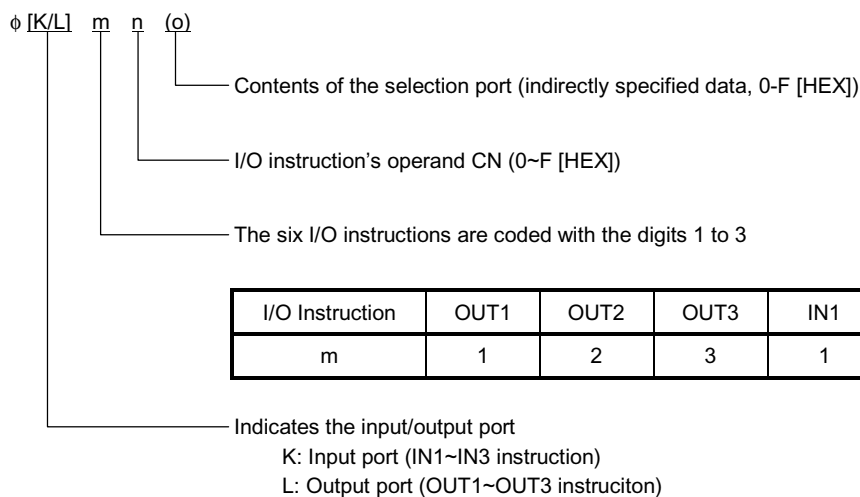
$\phi$ [K/L] m n (o)

Contents of the selection port (indirectly specified data, 0-F [HEX])

I/O instruction's operand CN (0~F [HEX])

The six I/O instructions are coded with the digits 1 to 3

| I/O Instruction | OUT1 | OUT2 | OUT3 | IN1 |
|---|---|---|---|---|
| m | 1 | 2 | 3 | 1 |

Indicates the input/output port
K: Input port (IN1~IN3 instruction)
L: Output port (OUT1~OUT3 instruciton)